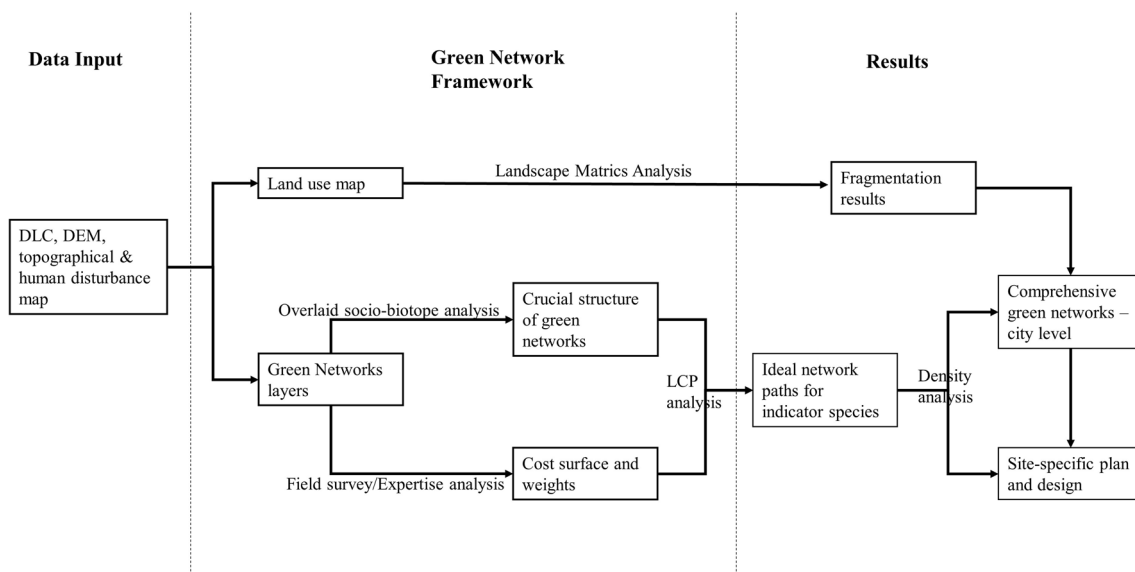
Data Input

Green Network Framework

Results

DLC, DEM, topographical & human disturbance map

Land use map

Landscape Matrics Analysis

Fragmentation results

Overlaid socio-biotope analysis

Crucial structure of green networks

Green Networks layers

LCP analysis

Ideal network paths for indicator species

Density analysis

Comprehensive green networks – city level

Field survey/Expertise analysis

Cost surface and weights

Site-specific plan and design